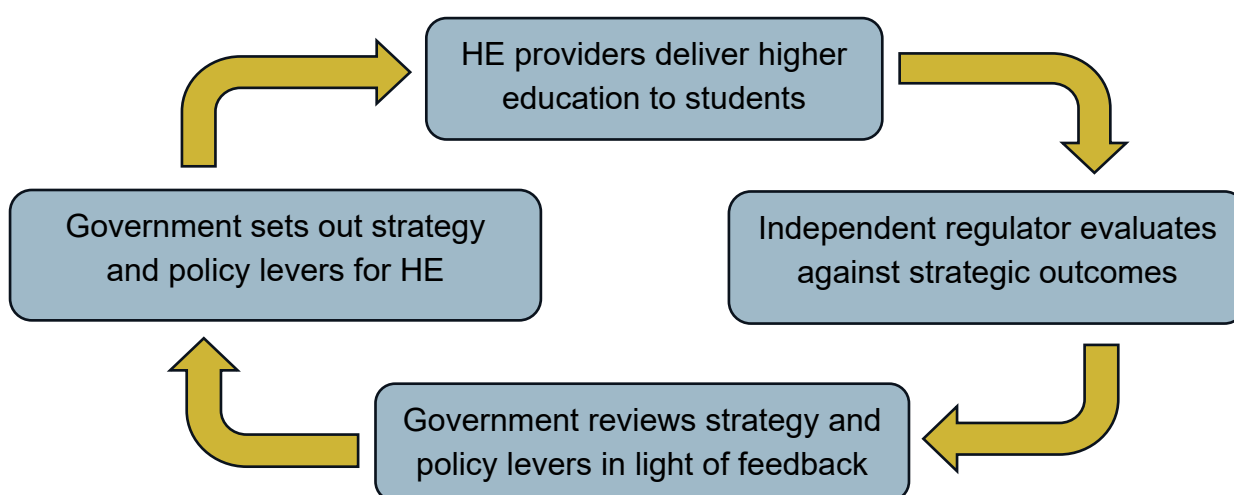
HE providers deliver higher education to students

Independent regulator evaluates against strategic outcomes

Government reviews strategy and policy levers in light of feedback

Government sets out strategy and policy levers for HE